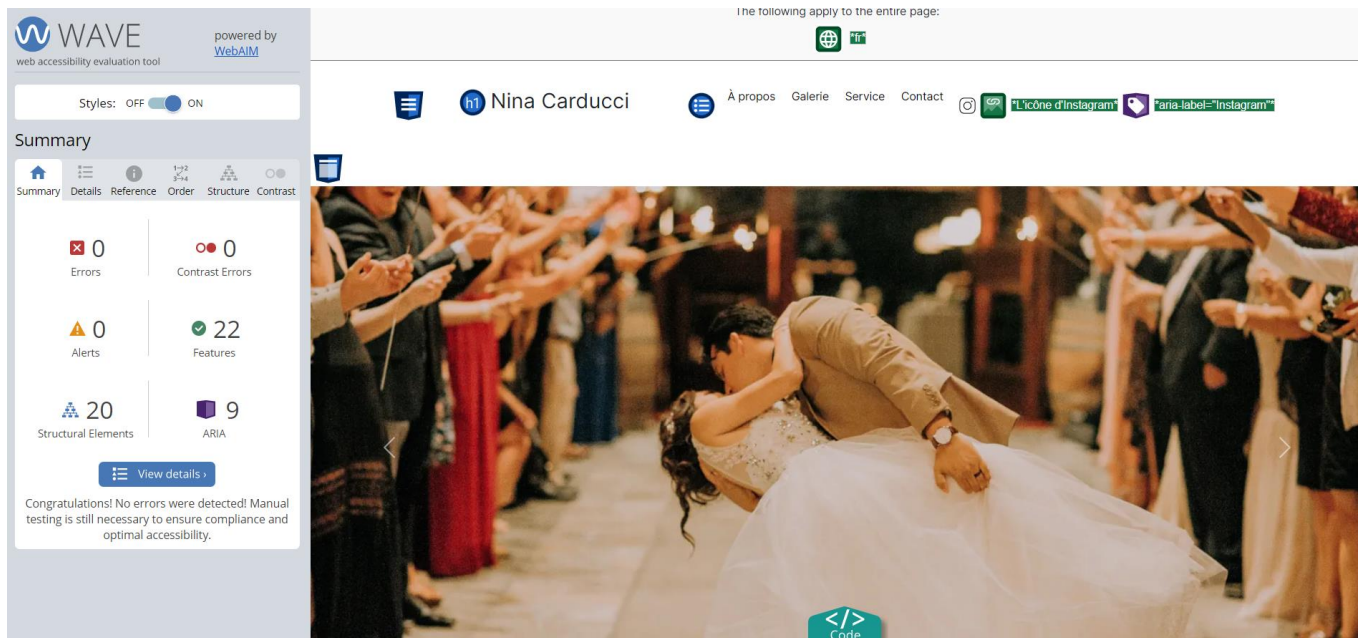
WAVE
web accessibility evaluation tool
powered by WebAIM

Styles: OFF ON

Summary

Summary Details Reference Order Structure Contrast

0
Errors

0
Contrast Errors

0
Alerts

22
Features

20
Structural Elements

9
ARIA

View details ›

Congratulations! No errors were detected! Manual testing is still necessary to ensure compliance and optimal accessibility.

The following apply to the entire page:
"fr"

h1 Nina Carducci

À propos Galerie Service Contact "L'icône d'Instagram" "aria-label="Instagram""

Code